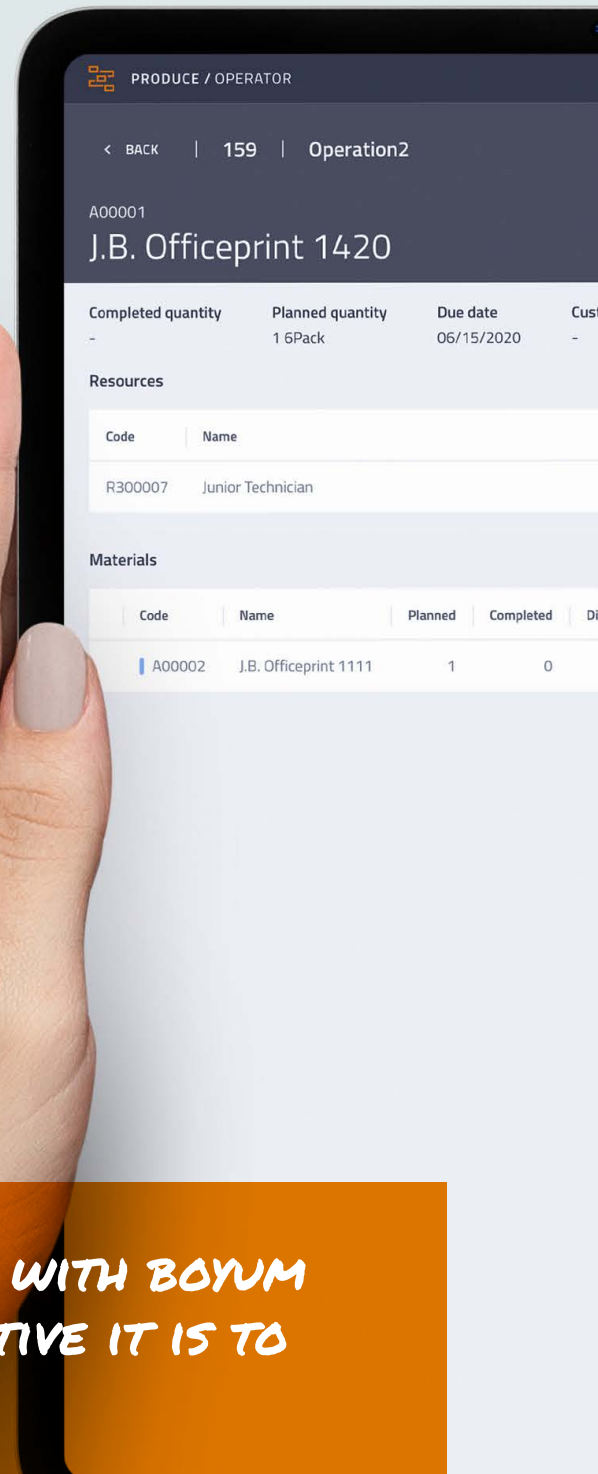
PRODUCE / OPERATOR

< BACK | 159 | Operation2

A00001
J.B. Officeprint 1420

Completed quantity
-

Planned quantity
1 6Pack

Due date
06/15/2020

Cust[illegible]
-

Resources

| Code | Name |
|---|---|
| R300007 | Junior Technician |

Materials

| Code | Name | Planned | Completed | Di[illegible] |
|---|---|---|---|---|
| A00002 | J.B. Officeprint 1111 | 1 | 0 | |

WITH BOYUM
TIVE IT IS TO